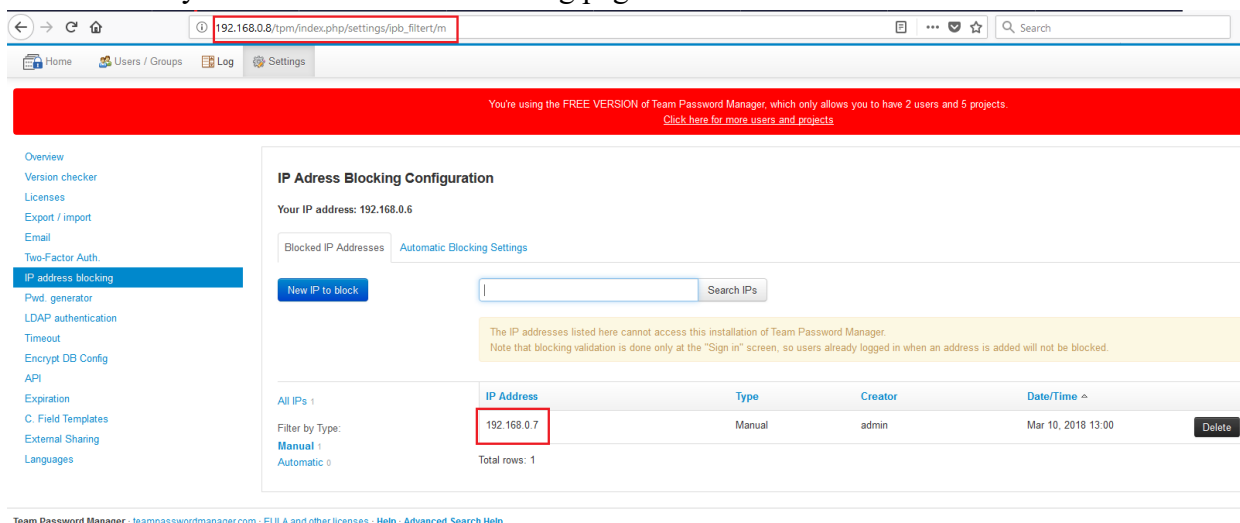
192.168.0.8/tpm/index.php/settings/ipb_filtert/m

Search

Home Users / Groups Log Settings

You're using the FREE VERSION of Team Password Manager, which only allows you to have 2 users and 5 projects.
Click here for more users and projects

Overview
Version checker
Licenses
Export / import
Email
Two-Factor Auth.
IP address blocking
Pwd. generator
LDAP authentication
Timeout
Encrypt DB Config
API
Expiration
C. Field Templates
External Sharing
Languages

IP Adress Blocking Configuration

Your IP address: 192.168.0.6

Blocked IP Addresses Automatic Blocking Settings

New IP to block

Search IPs

The IP addresses listed here cannot access this installation of Team Password Manager.
Note that blocking validation is done only at the "Sign in" screen, so users already logged in when an address is added will not be blocked.

All IPs 1

Filter by Type:
Manual 1
Automatic 0

| IP Address | Type | Creator | Date/Time ^ | |
|---|---|---|---|---|
| 192.168.0.7 | Manual | admin | Mar 10, 2018 13:00 | Delete |

Total rows: 1

Team Password Manager · teampasswordmanager.com · EULA and other licenses · Help · Advanced Search Help